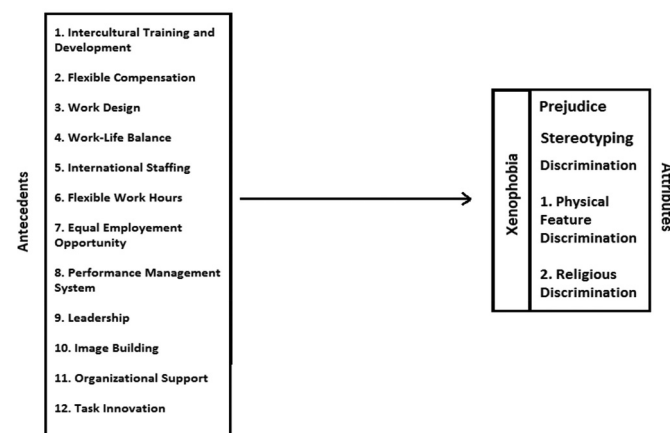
Antecedents

1. Intercultural Training and Development

2. Flexible Compensation

3. Work Design

4. Work-Life Balance

5. International Staffing

6. Flexible Work Hours

7. Equal Employement Opportunity

8. Performance Management System

9. Leadership

10. Image Building

11. Organizational Support

12. Task Innovation

Xenophobia

Prejudice

Stereotyping

Discrimination

1. Physical Feature Discrimination

2. Religious Discrimination

Attributes